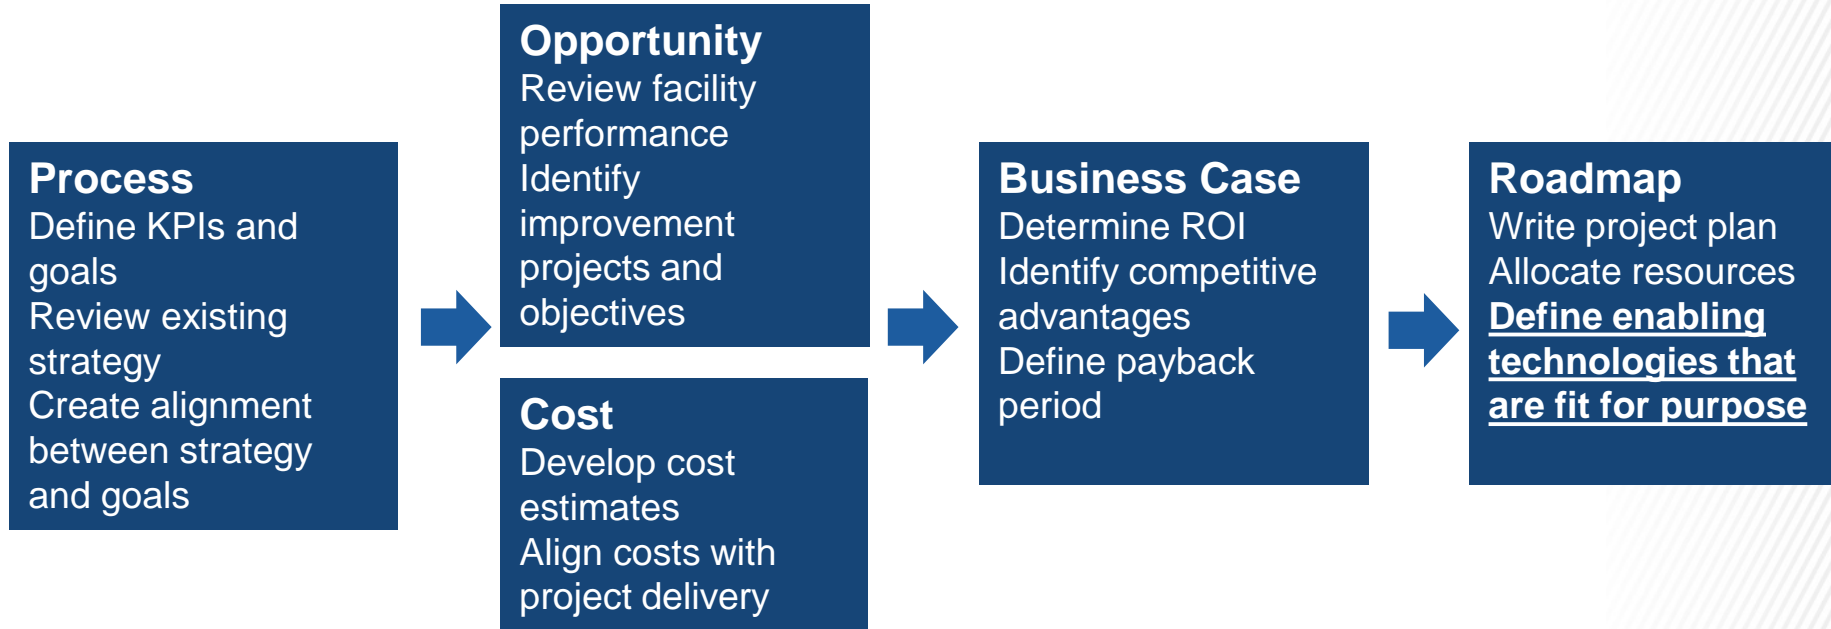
Process
Define KPIs and goals
Review existing strategy
Create alignment between strategy and goals

Opportunity
Review facility performance
Identify improvement projects and objectives

Cost
Develop cost estimates
Align costs with project delivery

Business Case
Determine ROI
Identify competitive advantages
Define payback period

Roadmap
Write project plan
Allocate resources
Define enabling technologies that are fit for purpose